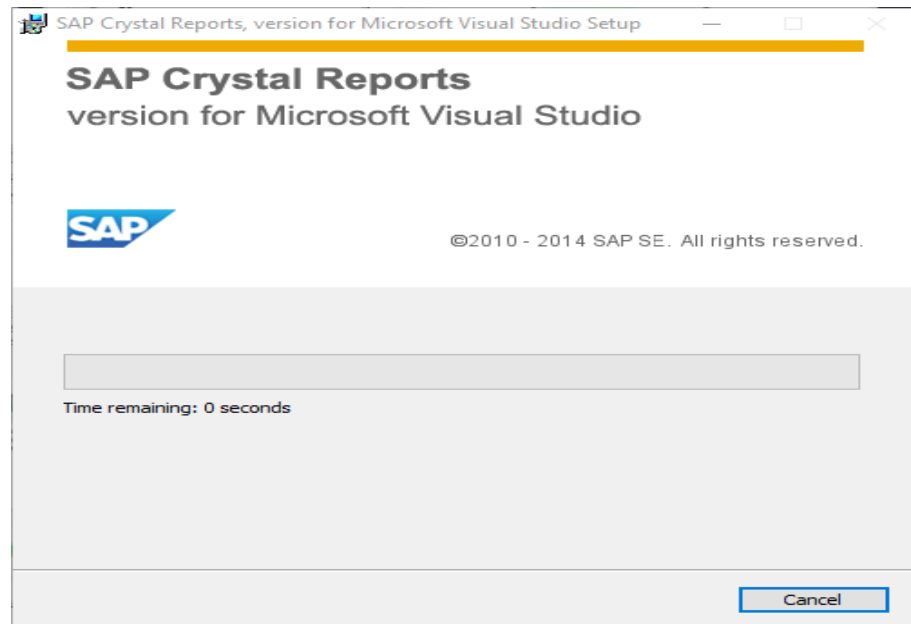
SAP Crystal Reports, version for Microsoft Visual Studio Setup

SAP Crystal Reports
version for Microsoft Visual Studio

SAP

©2010 - 2014 SAP SE. All rights reserved.

Time remaining: 0 seconds

Cancel